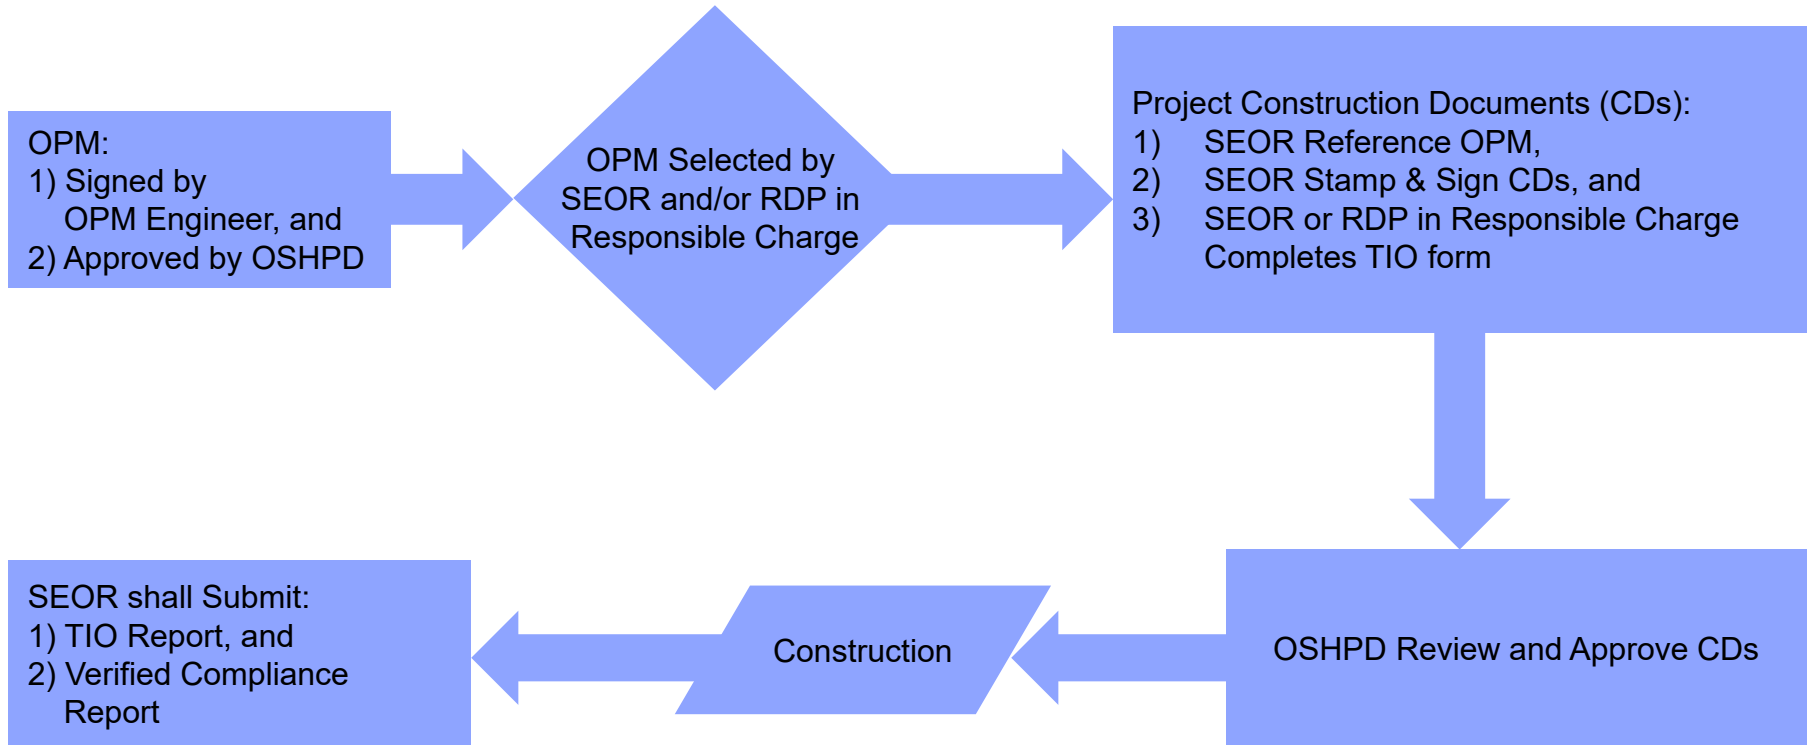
OPM:
1) Signed by OPM Engineer, and
2) Approved by OSHPD

OPM Selected by SEOR and/or RDP in Responsible Charge

Project Construction Documents (CDs):
1) SEOR Reference OPM,
2) SEOR Stamp & Sign CDs, and
3) SEOR or RDP in Responsible Charge Completes TIO form

OSHPD Review and Approve CDs

Construction

SEOR shall Submit:
1) TIO Report, and
2) Verified Compliance Report